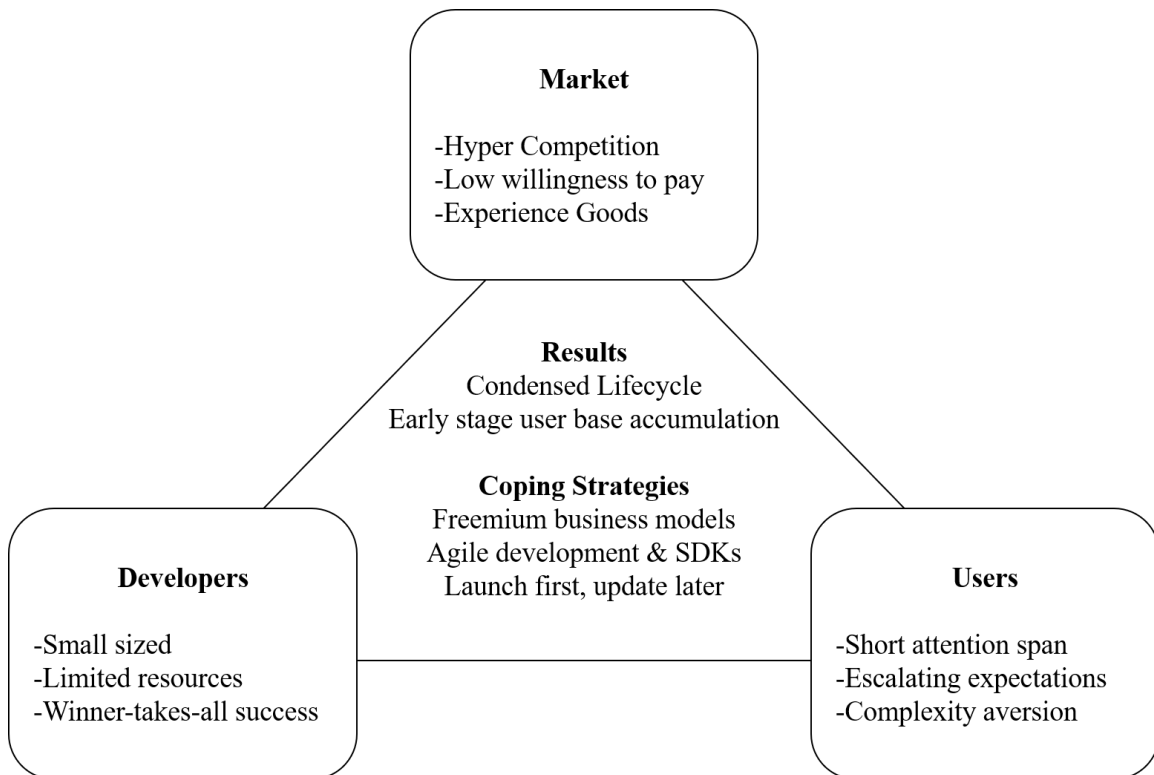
**Market**

-Hyper Competition
-Low willingness to pay
-Experience Goods

**Results**
Condensed Lifecycle
Early stage user base accumulation

**Coping Strategies**
Freemium business models
Agile development & SDKs
Launch first, update later

**Developers**

-Small sized
-Limited resources
-Winner-takes-all success

**Users**

-Short attention span
-Escalating expectations
-Complexity aversion